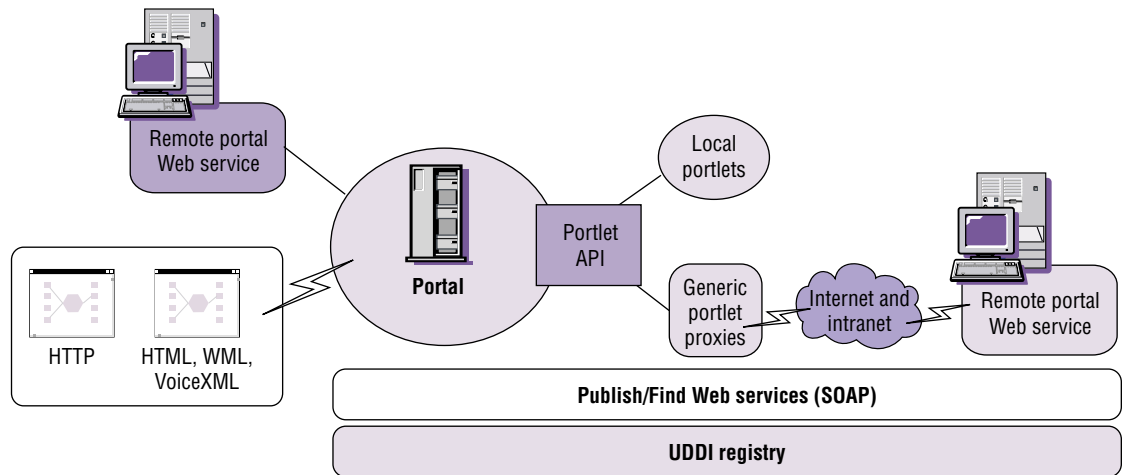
Remote portal Web service

Local portlets

Portal

Portlet API

HTTP

HTML, WML, VoiceXML

Generic portlet proxies

Internet and intranet

Remote portal Web service

Publish/Find Web services (SOAP)

UDDI registry